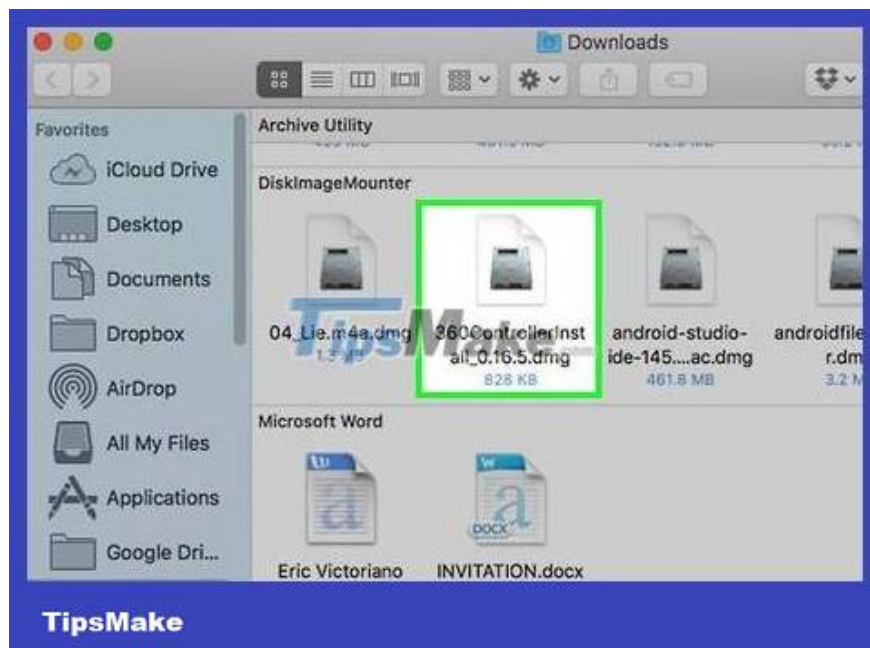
Downloads

Favorites

iCloud Drive

Desktop

Documents

Dropbox

AirDrop

All My Files

Applications

Google Dri...

Archive Utility

DiskImageMounter

04_Lie.m4a.dmg
1.3 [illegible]

360ControllerInstall_0.16.5.dmg
828 KB

android-studio-ide-145....ac.dmg
461.8 MB

androidfile r.dm
3.2 M

Microsoft Word

Eric Victoriano

DOCX
INVITATION.docx

TipsMake

TipsMake